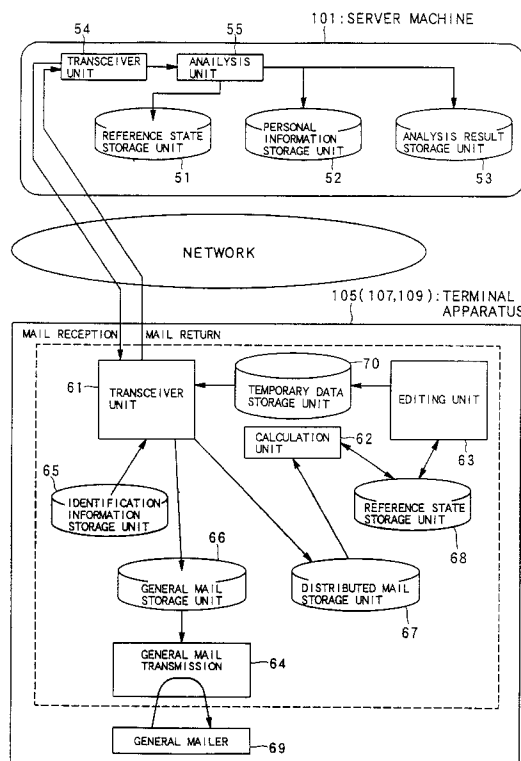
101:SERVER MACHINE

54

55

TRANSCEIVER UNIT

ANALYSIS UNIT

REFERENCE STATE STORAGE UNIT

PERSONAL INFORMATION STORAGE UNIT

ANALYSIS RESULT STORAGE UNIT

51

52

53

NETWORK

105(107,109):TERMINAL APPARATUS

MAIL RECEPTION

MAIL RETURN

61

TRANSCEIVER UNIT

70

TEMPORARY DATA STORAGE UNIT

EDITING UNIT

CALCULATION UNIT

62

63

65

IDENTIFICATION INFORMATION STORAGE UNIT

REFERENCE STATE STORAGE UNIT

68

66

GENERAL MAIL STORAGE UNIT

DISTRIBUTED MAIL STORAGE UNIT

67

GENERAL MAIL TRANSMISSION

64

GENERAL MAILER

69